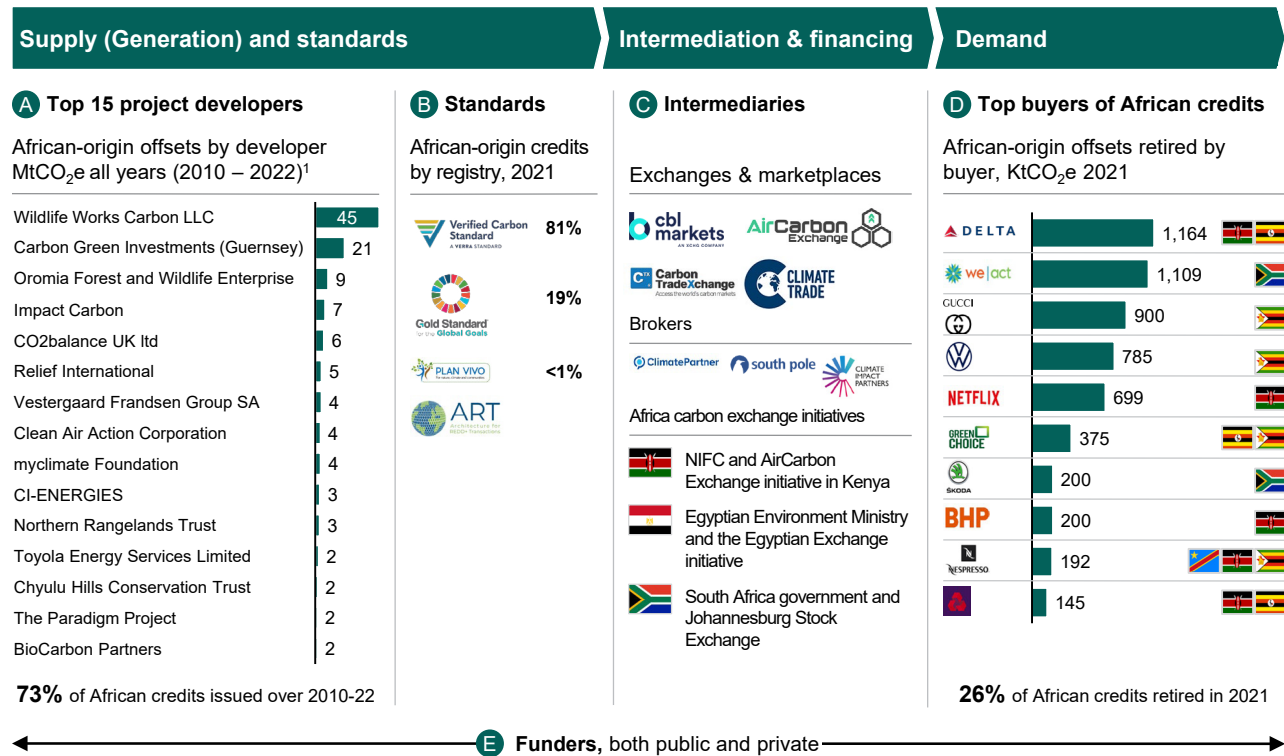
Supply (Generation) and standards

Intermediation & financing

Demand

A Top 15 project developers

African-origin offsets by developer $MtCO_2e$ all years (2010 – 2022)$^1$

| | |
|---|---|
| Wildlife Works Carbon LLC | 45 |
| Carbon Green Investments (Guernsey) | 21 |
| Oromia Forest and Wildlife Enterprise | 9 |
| Impact Carbon | 7 |
| CO2balance UK ltd | 6 |
| Relief International | 5 |
| Vestergaard Frandsen Group SA | 4 |
| Clean Air Action Corporation | 4 |
| myclimate Foundation | 4 |
| CI-ENERGIES | 3 |
| Northern Rangelands Trust | 3 |
| Toyola Energy Services Limited | 2 |
| Chyulu Hills Conservation Trust | 2 |
| The Paradigm Project | 2 |
| BioCarbon Partners | 2 |

73% of African credits issued over 2010-22

B Standards

African-origin credits by registry, 2021

Verified Carbon Standard A VERRA STANDARD 81%

Gold Standard for the Global Goals 19%

PLAN VIVO <1%

ART Architecture for REDD+ Transactions

C Intermediaries

Exchanges & marketplaces

cbl markets AN XCHG COMPANY

AirCarbon Exchange

Carbon TradeXchange Access the world's carbon markets

CLIMATE TRADE

Brokers

ClimatePartner

south pole

CLIMATE IMPACT PARTNERS

Africa carbon exchange initiatives

NIFC and AirCarbon Exchange initiative in Kenya

Egyptian Environment Ministry and the Egyptian Exchange initiative

South Africa government and Johannesburg Stock Exchange

D Top buyers of African credits

African-origin offsets retired by buyer, $KtCO_2e$ 2021

| | |
|---|---|
| DELTA | 1,164 |
| we act | 1,109 |
| GUCCI | 900 |
| | 785 |
| NETFLIX | 699 |
| GREEN CHOICE | 375 |
| ŠKODA | 200 |
| BHP | 200 |
| NESPRESSO | 192 |
| | 145 |

26% of African credits retired in 2021

E Funders, both public and private